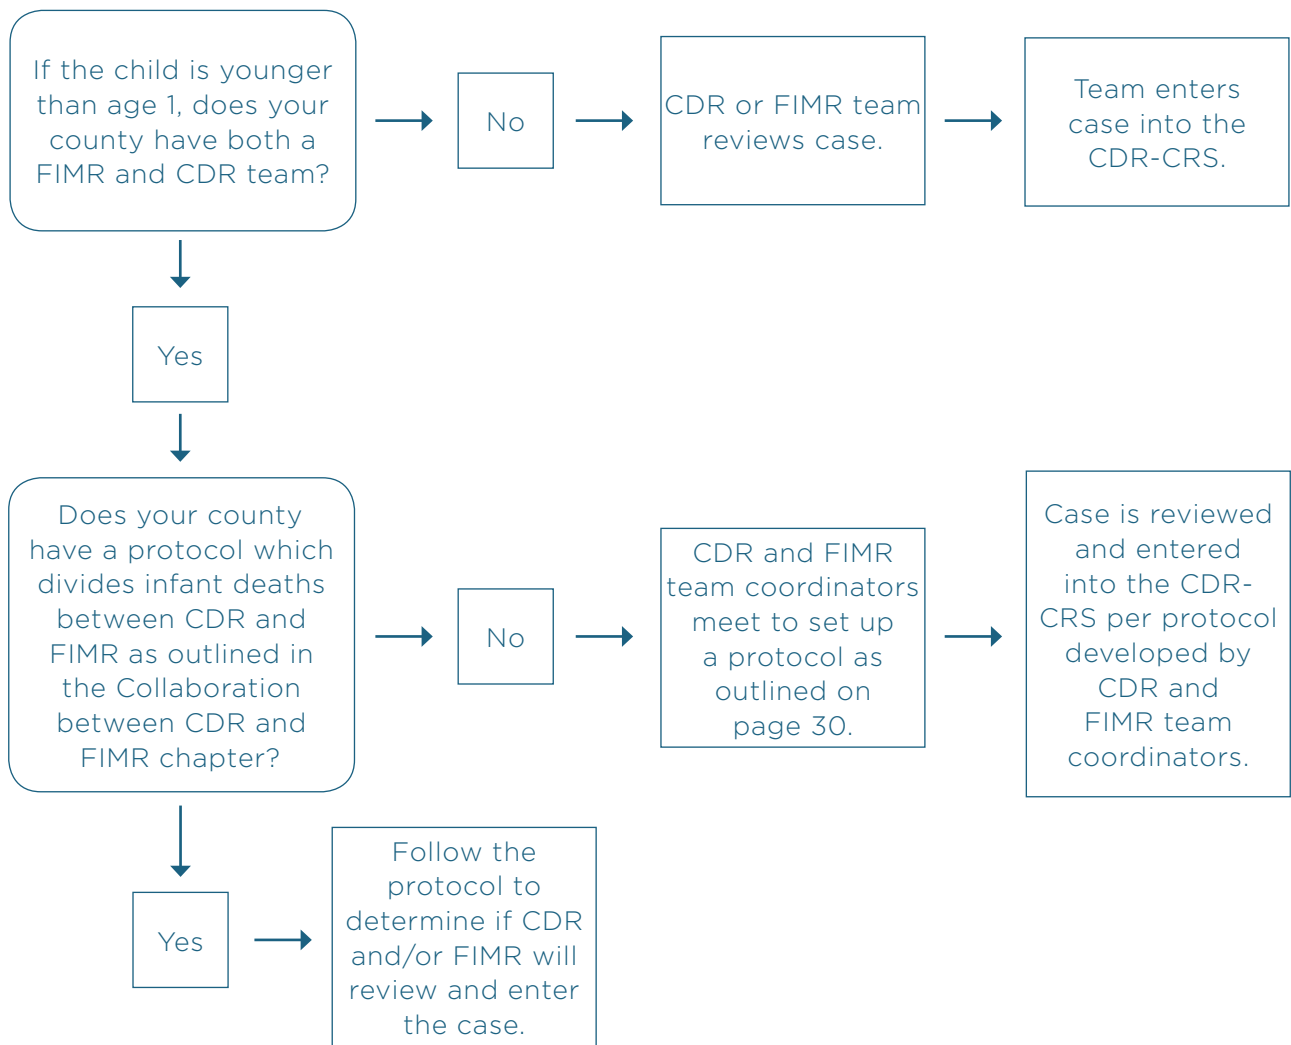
If the child is younger than age 1, does your county have both a FIMR and CDR team?

No

CDR or FIMR team reviews case.

Team enters case into the CDR-CRS.

Yes

Does your county have a protocol which divides infant deaths between CDR and FIMR as outlined in the Collaboration between CDR and FIMR chapter?

No

CDR and FIMR team coordinators meet to set up a protocol as outlined on page 30.

Case is reviewed and entered into the CDR-CRS per protocol developed by CDR and FIMR team coordinators.

Yes

Follow the protocol to determine if CDR and/or FIMR will review and enter the case.